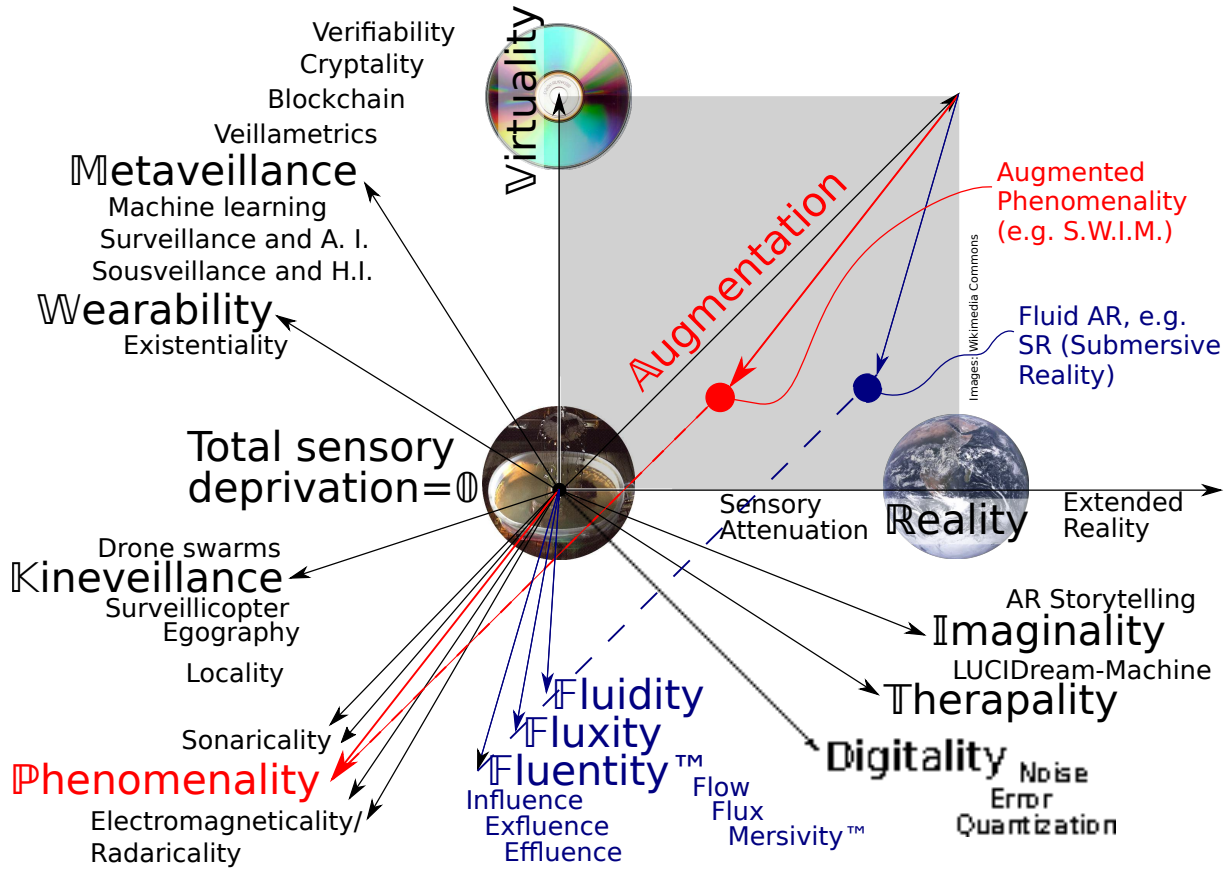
Verifiability
Cryptality
Blockchain
Veillametrics
𝕄etaveillance
Machine learning
Surveillance and A. I.
Sousveillance and H.I.
𝕎earability
Existentiality

𝕍irtuality

𝔸ugmentation

Augmented Phenomenality (e.g. S.W.I.M.)

Images: Wikimedia Commons

Fluid AR, e.g. SR (Submersive Reality)

Total sensory deprivation=𝟘

Sensory Attenuation

ℝeality

Extended Reality

Drone swarms
𝕂ineveillance
Surveillicopter
Egography
Locality

AR Storytelling
𝕀maginality
LUCIDream-Machine
𝕋herapality

Sonaricality
ℙhenomenality
Electromagneticality/ Radaricality

𝔽luidity
𝔽luxity
𝔽luentity™
Influence
Exfluence
Effluence
Flow
Flux
Mersivity™

Digitality
Noise
Error
Quantization